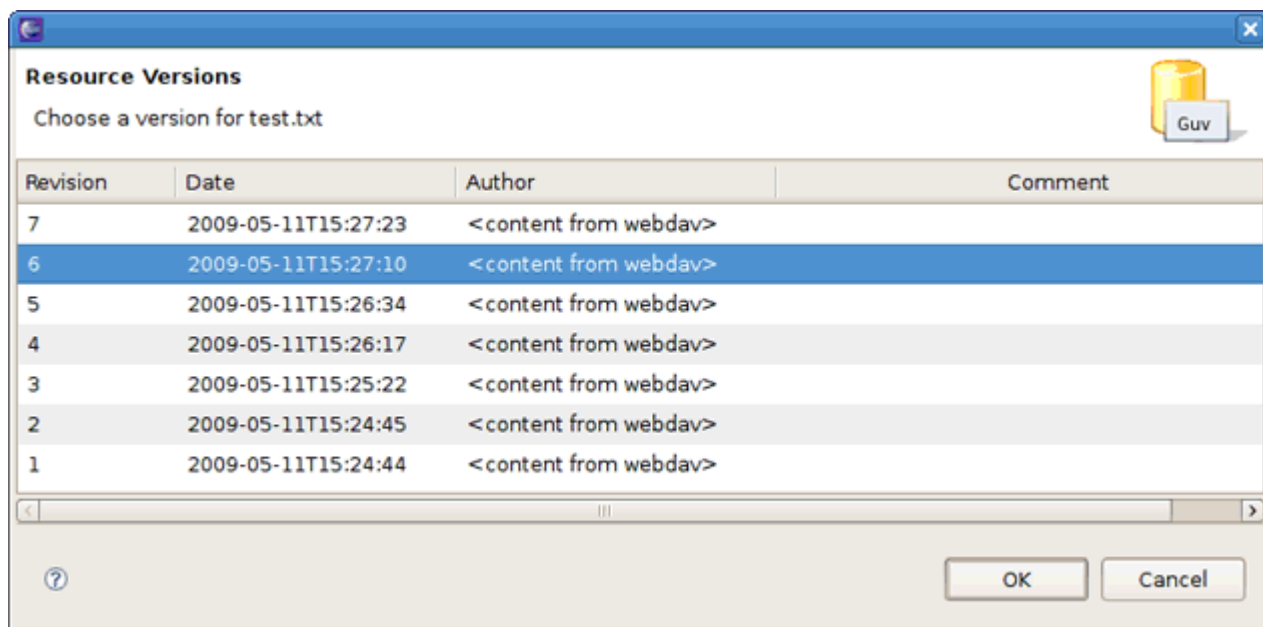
Resource Versions

Choose a version for test.txt

Guv

| Revision | Date | Author | Comment |
|---|---|---|---|
| 7 | 2009-05-11T15:27:23 | <content from webdav> | |
| 6 | 2009-05-11T15:27:10 | <content from webdav> | |
| 5 | 2009-05-11T15:26:34 | <content from webdav> | |
| 4 | 2009-05-11T15:26:17 | <content from webdav> | |
| 3 | 2009-05-11T15:25:22 | <content from webdav> | |
| 2 | 2009-05-11T15:24:45 | <content from webdav> | |
| 1 | 2009-05-11T15:24:44 | <content from webdav> | |

OK
Cancel